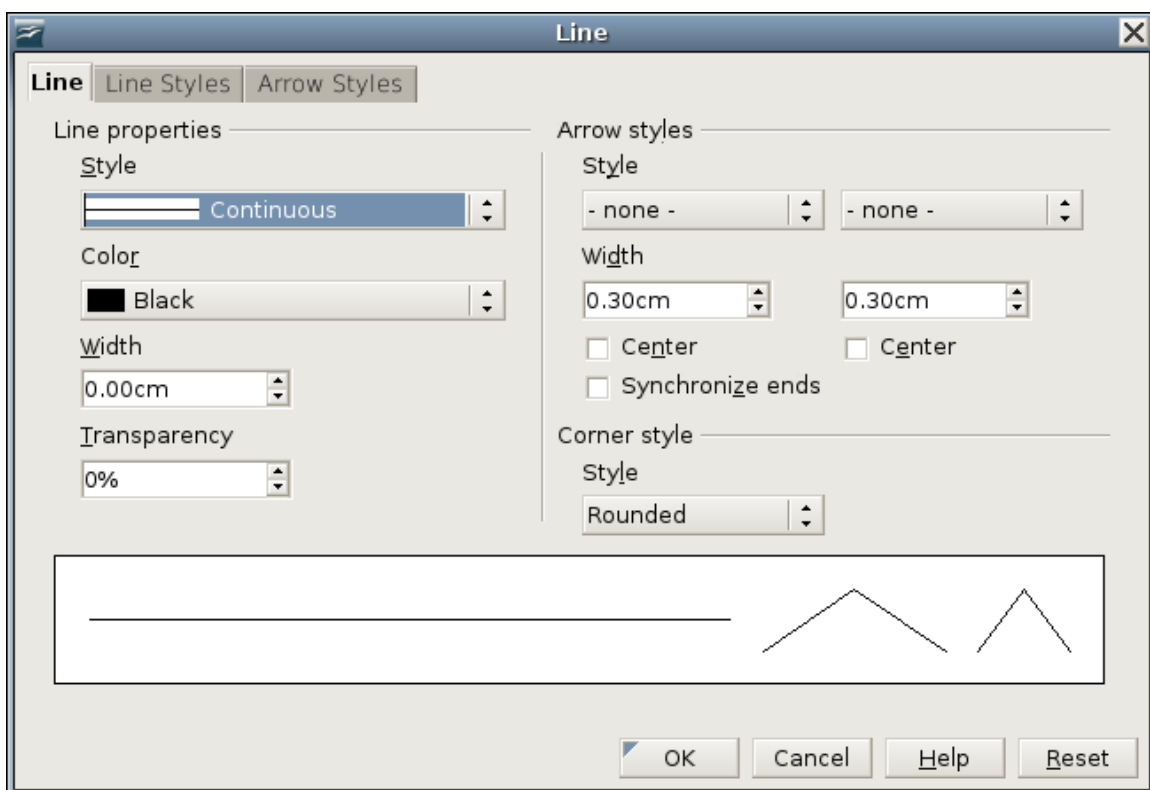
Line

Line | Line Styles | Arrow Styles

Line properties

Style

Continuous

Color

Black

Width

0.00cm

Transparency

0%

Arrow styles

Style

- none -

- none -

Width

0.30cm

0.30cm

Center

Center

Synchronize ends

Corner style

Style

Rounded

OK

Cancel

Help

Reset